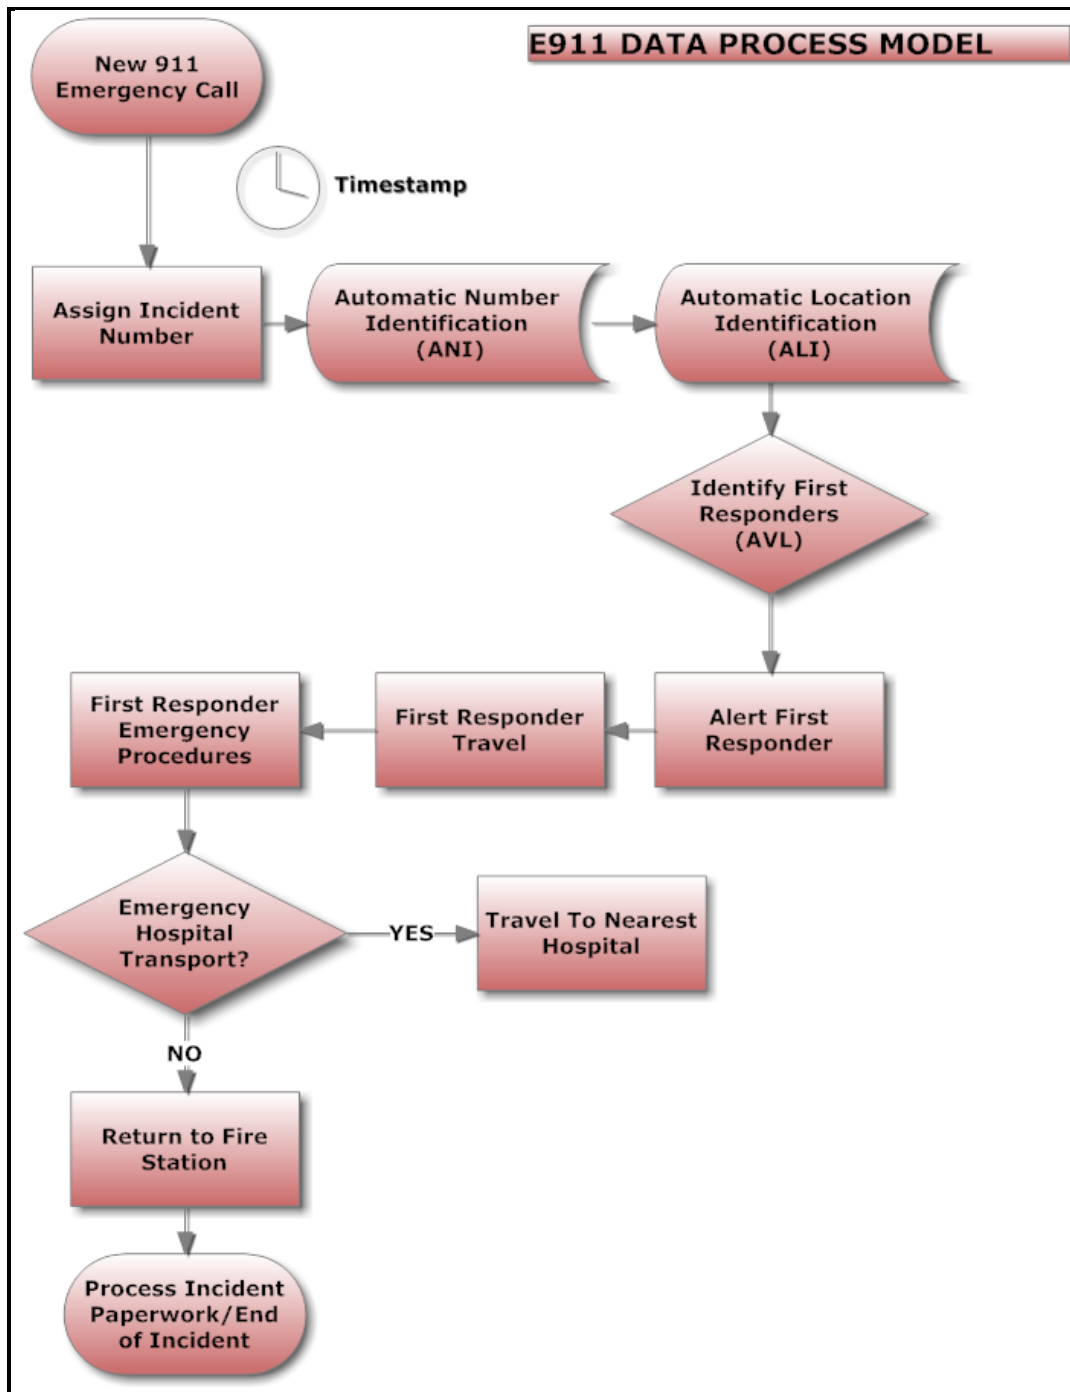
E911 DATA PROCESS MODEL

New 911 Emergency Call

Timestamp

Assign Incident Number

Automatic Number Identification (ANI)

Automatic Location Identification (ALI)

Identify First Responders (AVL)

Alert First Responder

First Responder Travel

First Responder Emergency Procedures

Emergency Hospital Transport?

YES

Travel To Nearest Hospital

NO

Return to Fire Station

Process Incident Paperwork/End of Incident